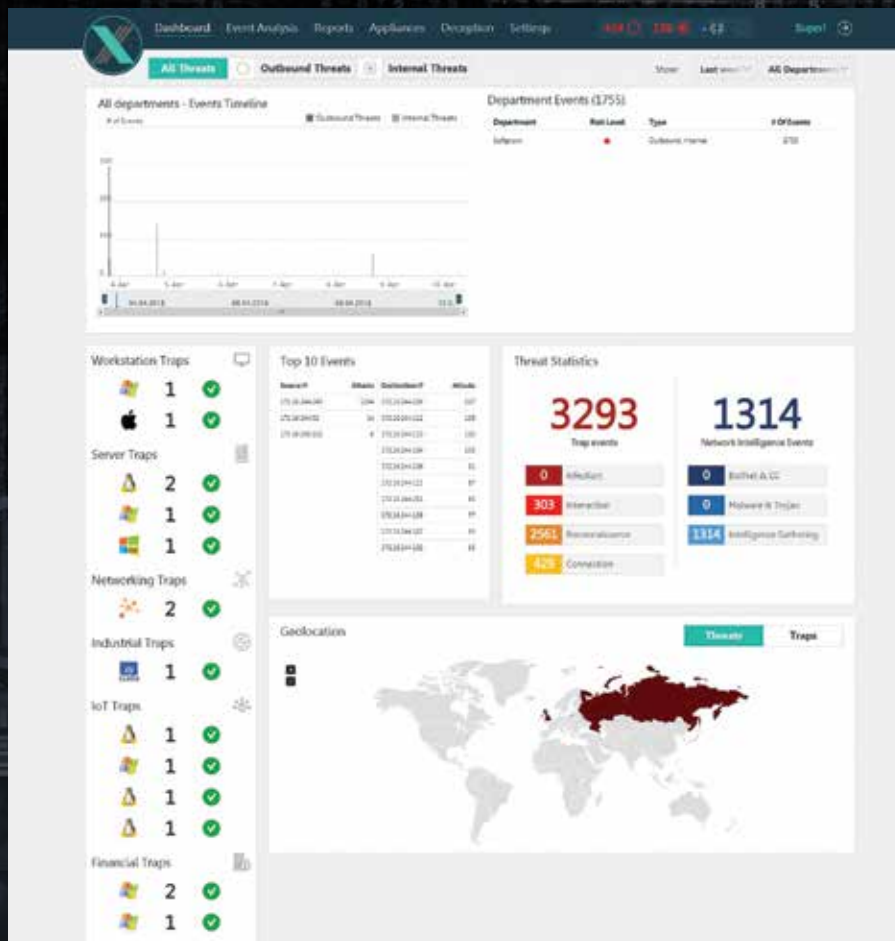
Dashboard Event Analysis Reports Appliances Deception Settings

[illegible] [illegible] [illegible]

Super! 

All Threats Outbound Threats Internal Threats

Show: Last week All Departments

All departments - Events Timeline

# of Events

Outbound Threats Internal Threats

4 Apr 5 Apr 6 Apr 7 Apr 8 Apr 9 Apr 10 Apr

04.04.2016 06.04.2016 08.04.2016

Department Events (1755)

| Department | Risk Level | Type | # Of Events |
|---|---|---|---|
| Default | ● | Outbound Home | 1755 |

Workstation Traps

1

1

Server Traps

2

1

1

Networking Traps

2

Industrial Traps

1

IoT Traps

1

1

1

1

Financial Traps

2

1

Top 10 Events

| Source IP | Attacks | Destination IP | Attacks |
|---|---|---|---|
| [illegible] | 1264 | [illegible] | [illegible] |
| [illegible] | 34 | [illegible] | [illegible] |
| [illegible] | 8 | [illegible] | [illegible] |

Threat Statistics

3293
Trap events

0 Infection
303 Interaction
2561 Reconnaissance
429 Connection

1314
Network Intelligence Events

0 Botnet & CC
0 Malware & Trojan
1314 Intelligence Gathering

Geolocation

Threats Traps